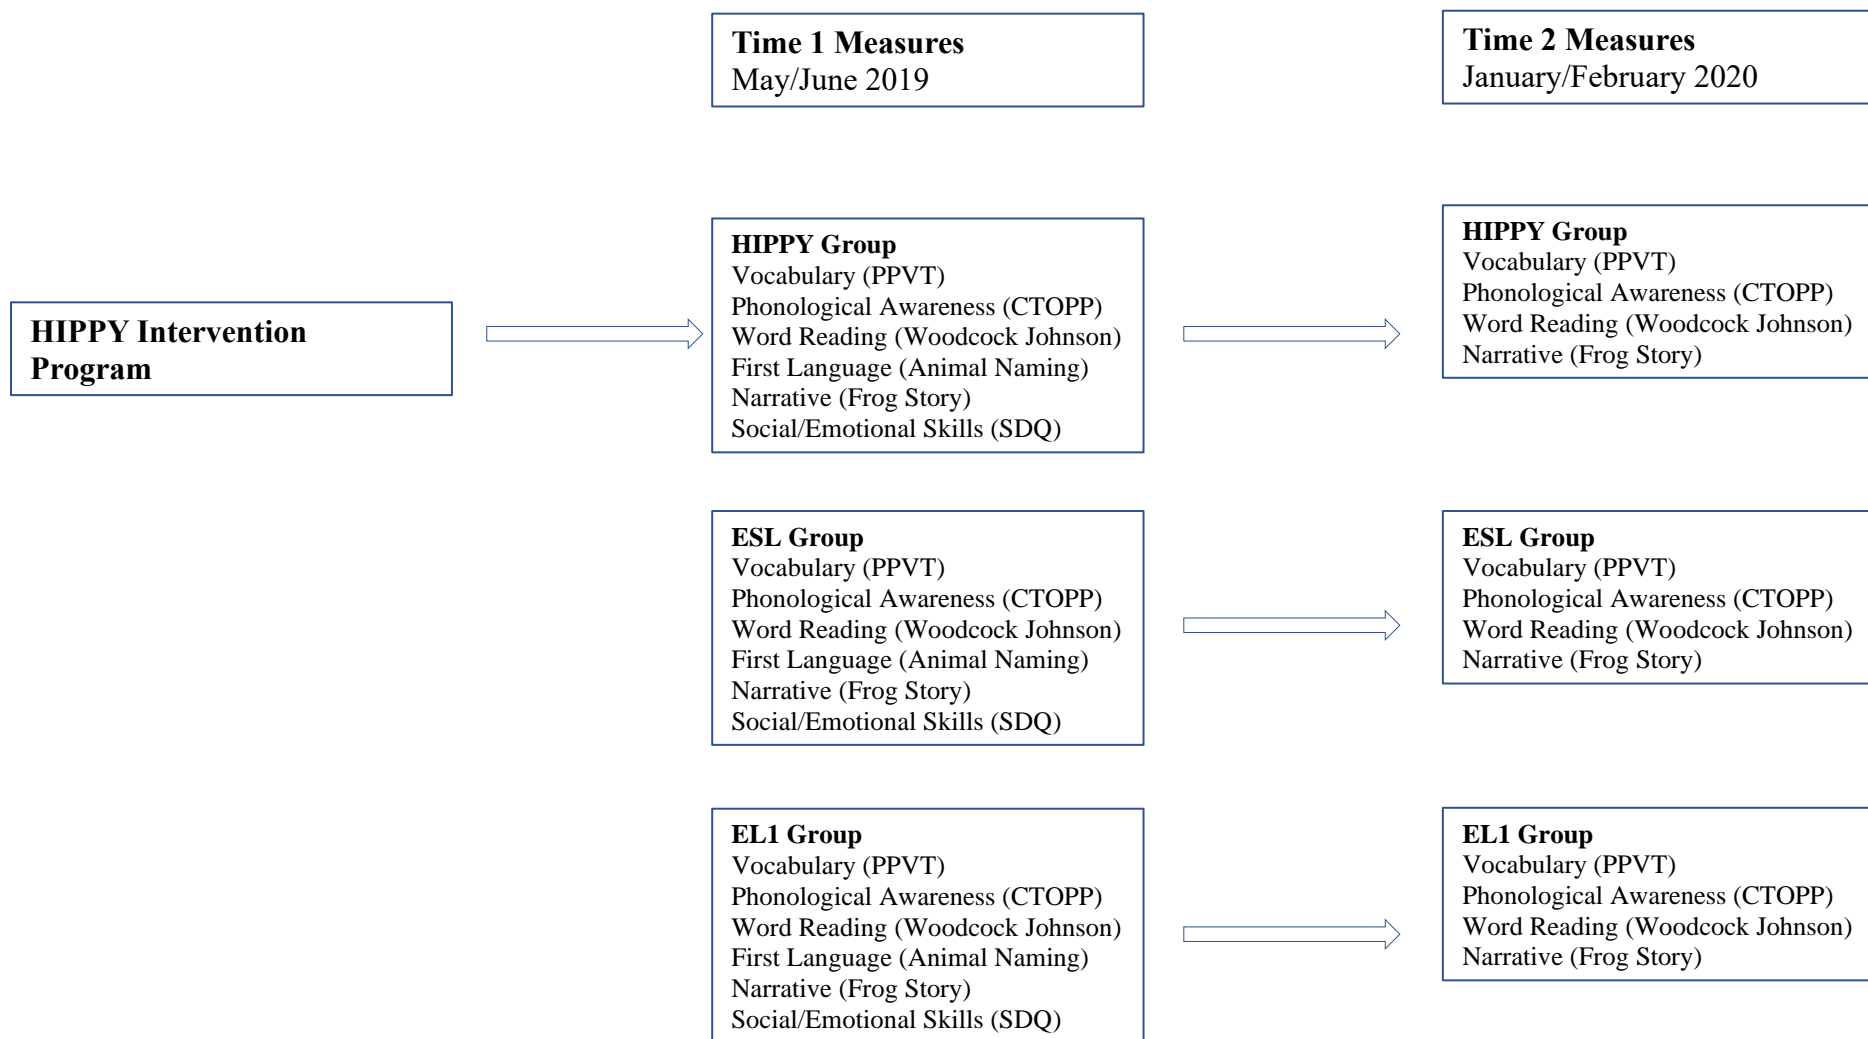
Time 1 Measures
May/June 2019

Time 2 Measures
January/February 2020

HIPPY Intervention Program

HIPPY Group
Vocabulary (PPVT)
Phonological Awareness (CTOPP)
Word Reading (Woodcock Johnson)
First Language (Animal Naming)
Narrative (Frog Story)
Social/Emotional Skills (SDQ)

HIPPY Group
Vocabulary (PPVT)
Phonological Awareness (CTOPP)
Word Reading (Woodcock Johnson)
Narrative (Frog Story)

ESL Group
Vocabulary (PPVT)
Phonological Awareness (CTOPP)
Word Reading (Woodcock Johnson)
First Language (Animal Naming)
Narrative (Frog Story)
Social/Emotional Skills (SDQ)

ESL Group
Vocabulary (PPVT)
Phonological Awareness (CTOPP)
Word Reading (Woodcock Johnson)
Narrative (Frog Story)

EL1 Group
Vocabulary (PPVT)
Phonological Awareness (CTOPP)
Word Reading (Woodcock Johnson)
First Language (Animal Naming)
Narrative (Frog Story)
Social/Emotional Skills (SDQ)

EL1 Group
Vocabulary (PPVT)
Phonological Awareness (CTOPP)
Word Reading (Woodcock Johnson)
Narrative (Frog Story)